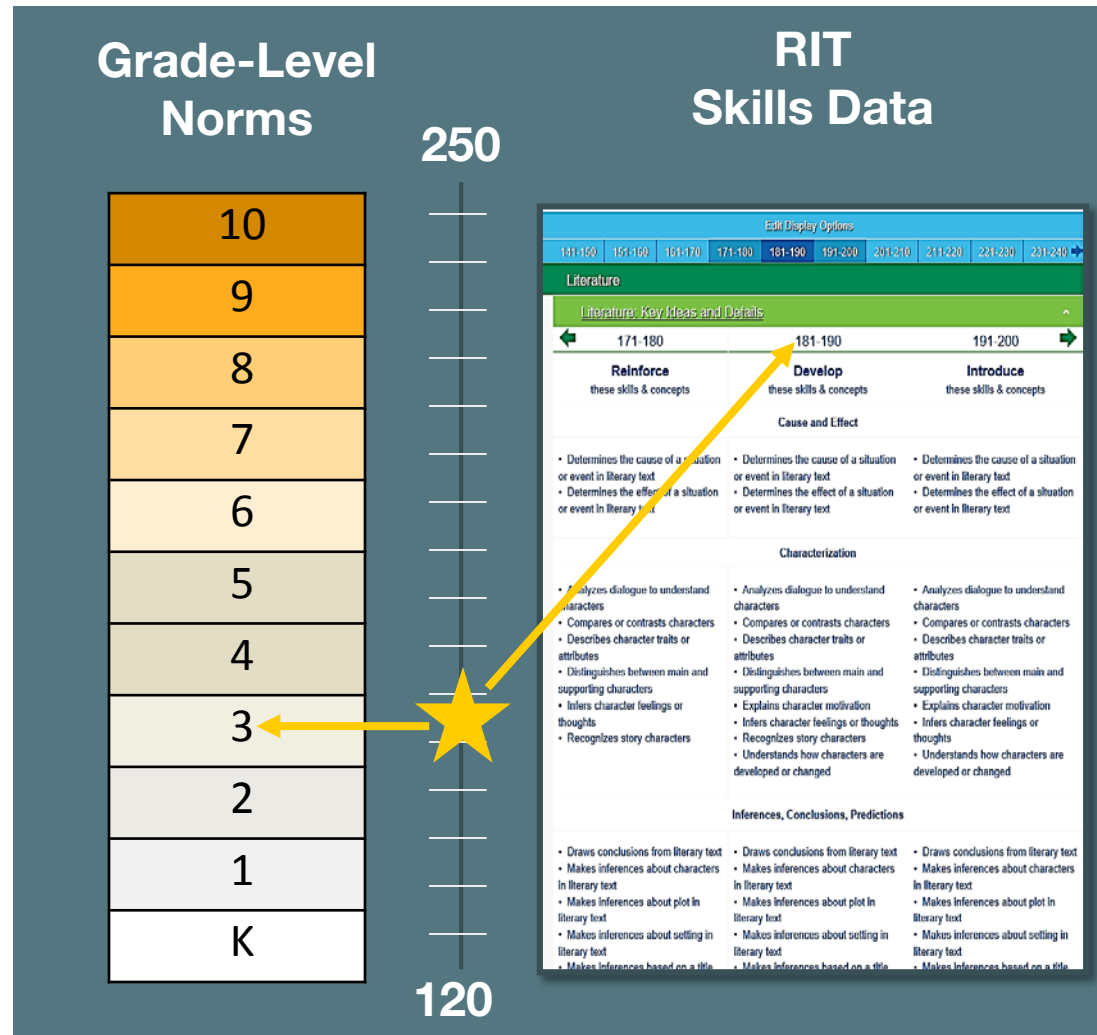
Grade-Level Norms

RIT Skills Data

250

10
9
8
7
6
5
4
3
2
1
K

120

Edit Display Options

141-150 | 151-160 | 161-170 | 171-180 | 181-190 | 191-200 | 201-210 | 211-220 | 221-230 | 231-240

Literature

Literature: Key Ideas and Details

| 171-180 | 181-190 | 191-200 |
|---|---|---|
| **Reinforce** these skills & concepts | **Develop** these skills & concepts | **Introduce** these skills & concepts |

Cause and Effect

| | | |
|---|---|---|
| • Determines the cause of a situation or event in literary text • Determines the effect of a situation or event in literary text | • Determines the cause of a situation or event in literary text • Determines the effect of a situation or event in literary text | • Determines the cause of a situation or event in literary text • Determines the effect of a situation or event in literary text |

Characterization

| | | |
|---|---|---|
| • Analyzes dialogue to understand characters • Compares or contrasts characters • Describes character traits or attributes • Distinguishes between main and supporting characters • Infers character feelings or thoughts • Recognizes story characters | • Analyzes dialogue to understand characters • Compares or contrasts characters • Describes character traits or attributes • Distinguishes between main and supporting characters • Explains character motivation • Infers character feelings or thoughts • Recognizes story characters • Understands how characters are developed or changed | • Analyzes dialogue to understand characters • Compares or contrasts characters • Describes character traits or attributes • Distinguishes between main and supporting characters • Explains character motivation • Infers character feelings or thoughts • Understands how characters are developed or changed |

Inferences, Conclusions, Predictions

| | | |
|---|---|---|
| • Draws conclusions from literary text • Makes inferences about characters in literary text • Makes inferences about plot in literary text • Makes inferences about setting in literary text • Makes inferences based on a title | • Draws conclusions from literary text • Makes inferences about characters in literary text • Makes inferences about plot in literary text • Makes inferences about setting in literary text • Makes inferences based on a title | • Draws conclusions from literary text • Makes inferences about characters in literary text • Makes inferences about plot in literary text • Makes inferences about setting in literary text • Makes inferences based on a title |